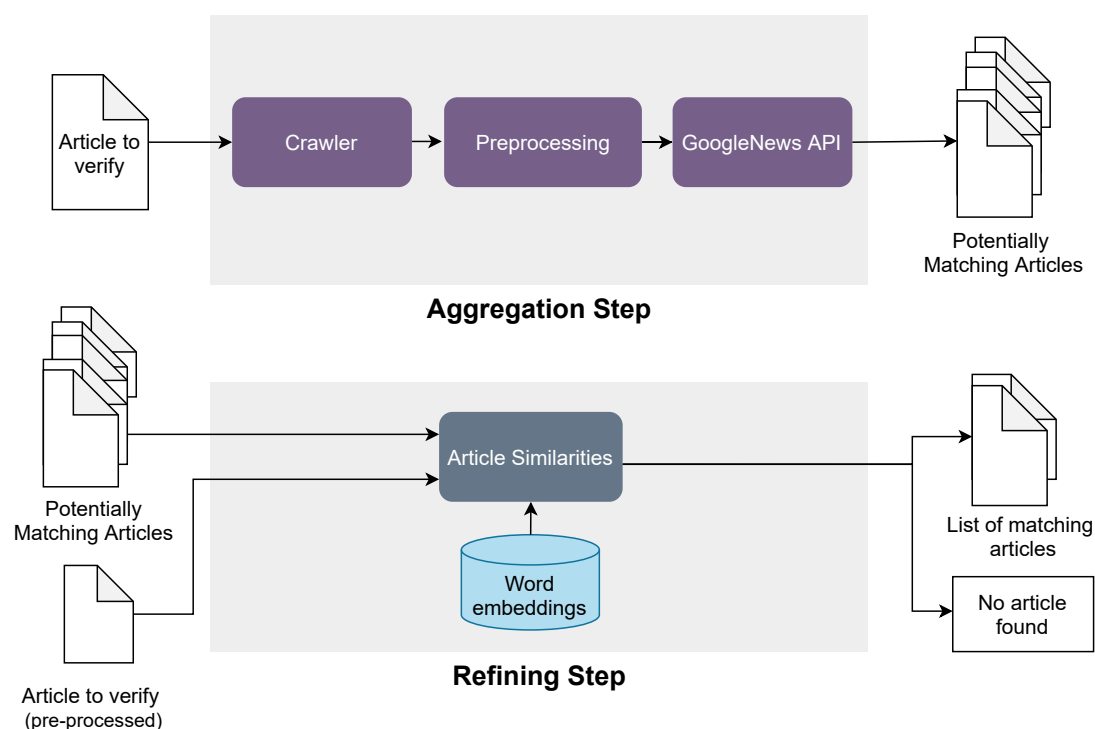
Article to verify

Crawler

Preprocessing

GoogleNews API

Potentially Matching Articles

Aggregation Step

Potentially Matching Articles

Article Similarities

Word embeddings

List of matching articles

No article found

Article to verify (pre-processed)

Refining Step